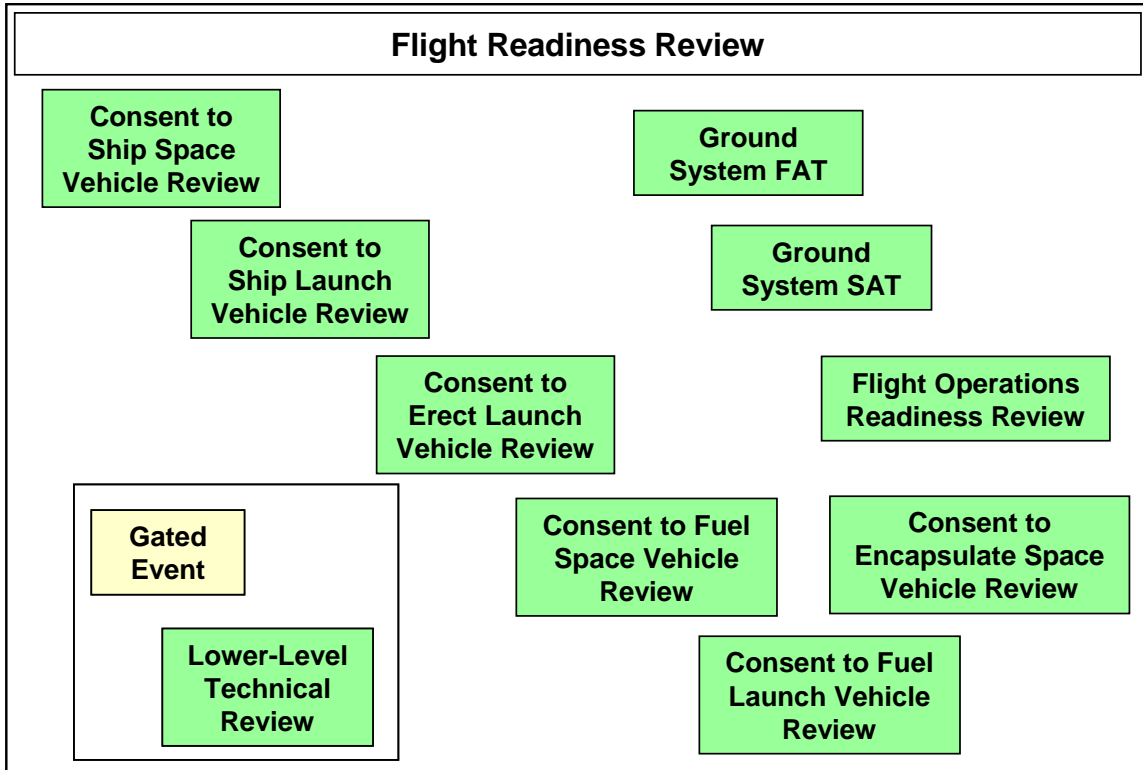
Flight Readiness Review

Consent to Ship Space Vehicle Review

Ground System FAT

Consent to Ship Launch Vehicle Review

Ground System SAT

Consent to Erect Launch Vehicle Review

Flight Operations Readiness Review

Gated Event

Lower-Level Technical Review

Consent to Fuel Space Vehicle Review

Consent to Encapsulate Space Vehicle Review

Consent to Fuel Launch Vehicle Review